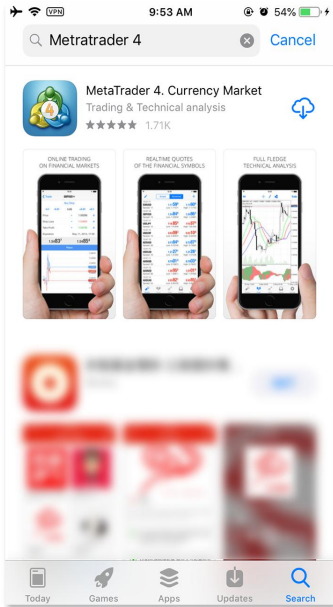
VPN 9:53 AM 54%

Metratrader 4

Cancel

MetaTrader 4. Currency Market

Trading & Technical analysis

★★★★★ 1.71K

ONLINE TRADING ON FINANCIAL MARKETS

REALTIME QUOTES OF THE FINANCIAL SYMBOLS

FULL FLEDGE TECHNICAL ANALYSIS

Today

Games

Apps

Updates

Search